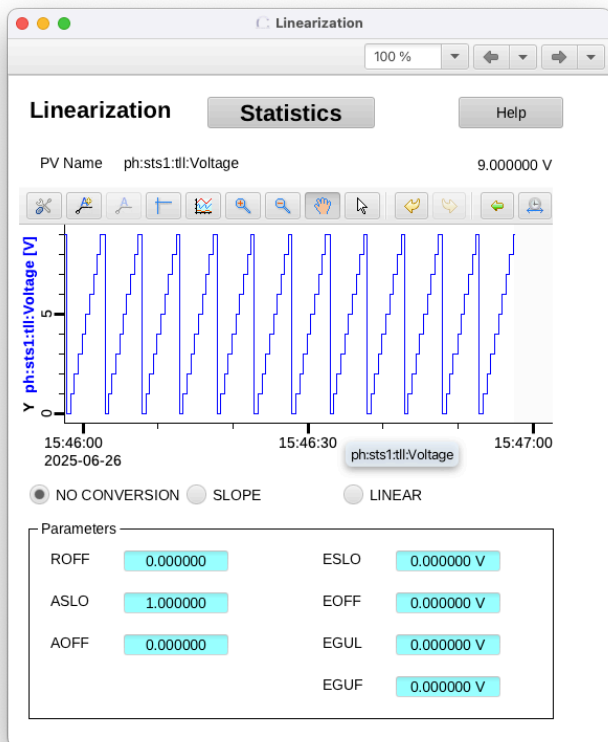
Linearization

100 %

Linearization

Statistics

Help

PV Name ph:sts1:tll:Voltage

9.000000 V

Y ph:sts1:tll:Voltage [V]

5

0

15:46:00
2025-06-26

15:46:30

15:47:00

ph:sts1:tll:Voltage

NO CONVERSION

SLOPE

LINEAR

Parameters

ROFF 0.000000

ASLO 1.000000

AOFF 0.000000

ESLO 0.000000 V

EOFF 0.000000 V

EGUL 0.000000 V

EGUF 0.000000 V